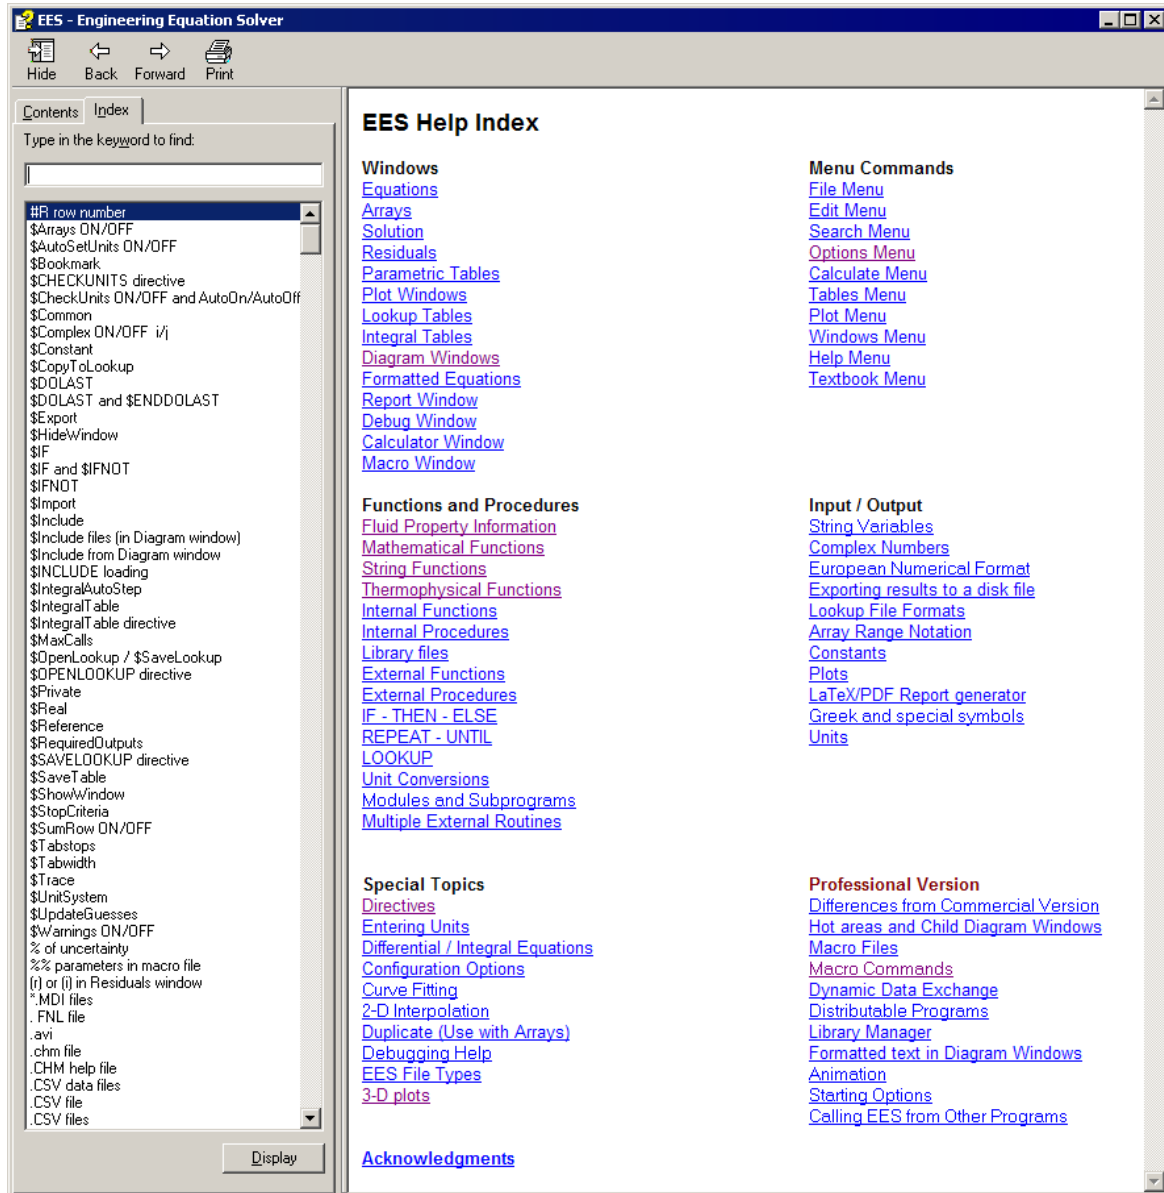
EES - Engineering Equation Solver

Hide Back Forward Print

Contents Index

Type in the keyword to find:

#R row number
$Arrays ON/OFF
$AutoSetUnits ON/OFF
$Bookmark
$CHECKUNITS directive
$CheckUnits ON/OFF and AutoOn/AutoOff
$Common
$Complex ON/OFF i/j
$Constant
$CopyToLookup
$DOLAST
$DOLAST and $ENDDOLAST
$Export
$HideWindow
$IF
$IF and $IFNOT
$IFNOT
$Import
$Include
$Include files (in Diagram window)
$Include from Diagram window
$INCLUDE loading
$IntegralAutoStep
$IntegralTable
$IntegralTable directive
$MaxCalls
$OpenLookup / $SaveLookup
$OPENLOOKUP directive
$Private
$Real
$Reference
$RequiredOutputs
$SAVELOOKUP directive
$SaveTable
$ShowWindow
$StopCriteria
$SumRow ON/OFF
$Tabstops
$Tabwidth
$Trace
$UnitSystem
$UpdateGuesses
$Warnings ON/OFF
% of uncertainty
%% parameters in macro file
(r) or (i) in Residuals window
*.MDI files
. FNL file
.avi
.chm file
.CHM help file
.CSV data files
.CSV file
.CSV files

Display

EES Help Index

Windows
Equations
Arrays
Solution
Residuals
Parametric Tables
Plot Windows
Lookup Tables
Integral Tables
Diagram Windows
Formatted Equations
Report Window
Debug Window
Calculator Window
Macro Window

Menu Commands
File Menu
Edit Menu
Search Menu
Options Menu
Calculate Menu
Tables Menu
Plot Menu
Windows Menu
Help Menu
Textbook Menu

Functions and Procedures
Fluid Property Information
Mathematical Functions
String Functions
Thermophysical Functions
Internal Functions
Internal Procedures
Library files
External Functions
External Procedures
IF - THEN - ELSE
REPEAT - UNTIL
LOOKUP
Unit Conversions
Modules and Subprograms
Multiple External Routines

Input / Output
String Variables
Complex Numbers
European Numerical Format
Exporting results to a disk file
Lookup File Formats
Array Range Notation
Constants
Plots
LaTeX/PDF Report generator
Greek and special symbols
Units

Special Topics
Directives
Entering Units
Differential / Integral Equations
Configuration Options
Curve Fitting
2-D Interpolation
Duplicate (Use with Arrays)
Debugging Help
EES File Types
3-D plots

Professional Version
Differences from Commercial Version
Hot areas and Child Diagram Windows
Macro Files
Macro Commands
Dynamic Data Exchange
Distributable Programs
Library Manager
Formatted text in Diagram Windows
Animation
Starting Options
Calling EES from Other Programs

Acknowledgments